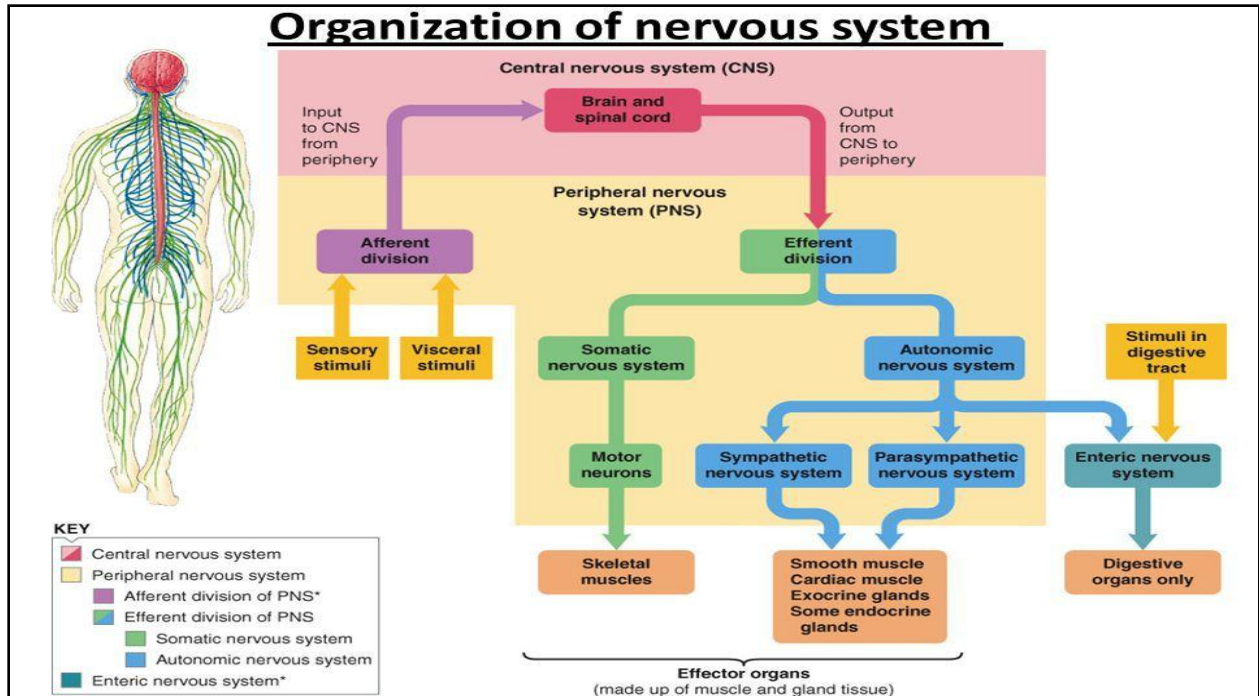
Organization of nervous system

Central nervous system (CNS)

Input to CNS from periphery

Brain and spinal cord

Output from CNS to periphery

Peripheral nervous system (PNS)

Afferent division

Efferent division

Sensory stimuli

Visceral stimuli

Somatic nervous system

Autonomic nervous system

Stimuli in digestive tract

Motor neurons

Sympathetic nervous system

Parasympathetic nervous system

Enteric nervous system

Skeletal muscles

Smooth muscle
Cardiac muscle
Exocrine glands
Some endocrine glands

Digestive organs only

Effector organs
(made up of muscle and gland tissue)

KEY
Central nervous system
Peripheral nervous system
Afferent division of PNS*
Efferent division of PNS
Somatic nervous system
Autonomic nervous system
Enteric nervous system*